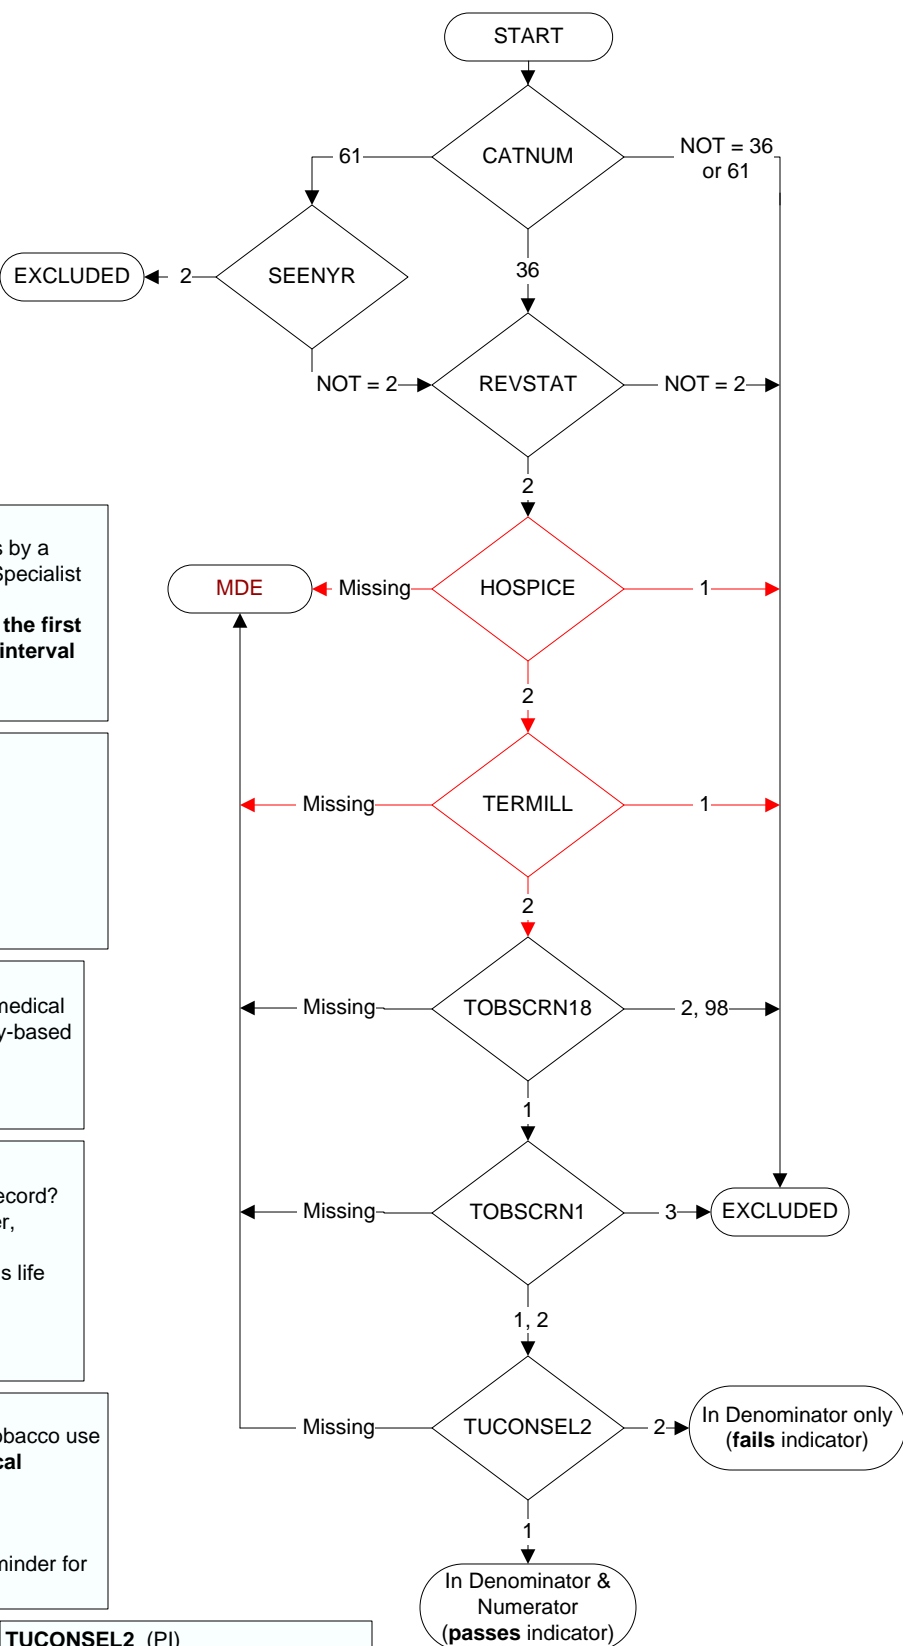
START

CATNUM

61

NOT = 36 or 61

EXCLUDED

2

SEENYR

36

NOT = 2

REVSTAT

NOT = 2

2

s by a Specialist

the first interval

MDE

Missing

HOSPICE

1

2

Missing

TERMILL

1

2

medical y-based

Missing

TOBSCRN18

2, 98

1

ecord? r,

s life

Missing

TOBSCRN1

3

EXCLUDED

1, 2

obacco use cal

minder for

Missing

TUCONSEL2

2

In Denominator only (**fails** indicator)

1

In Denominator & Numerator (**passes** indicator)

TUCONSEL2 (PI)